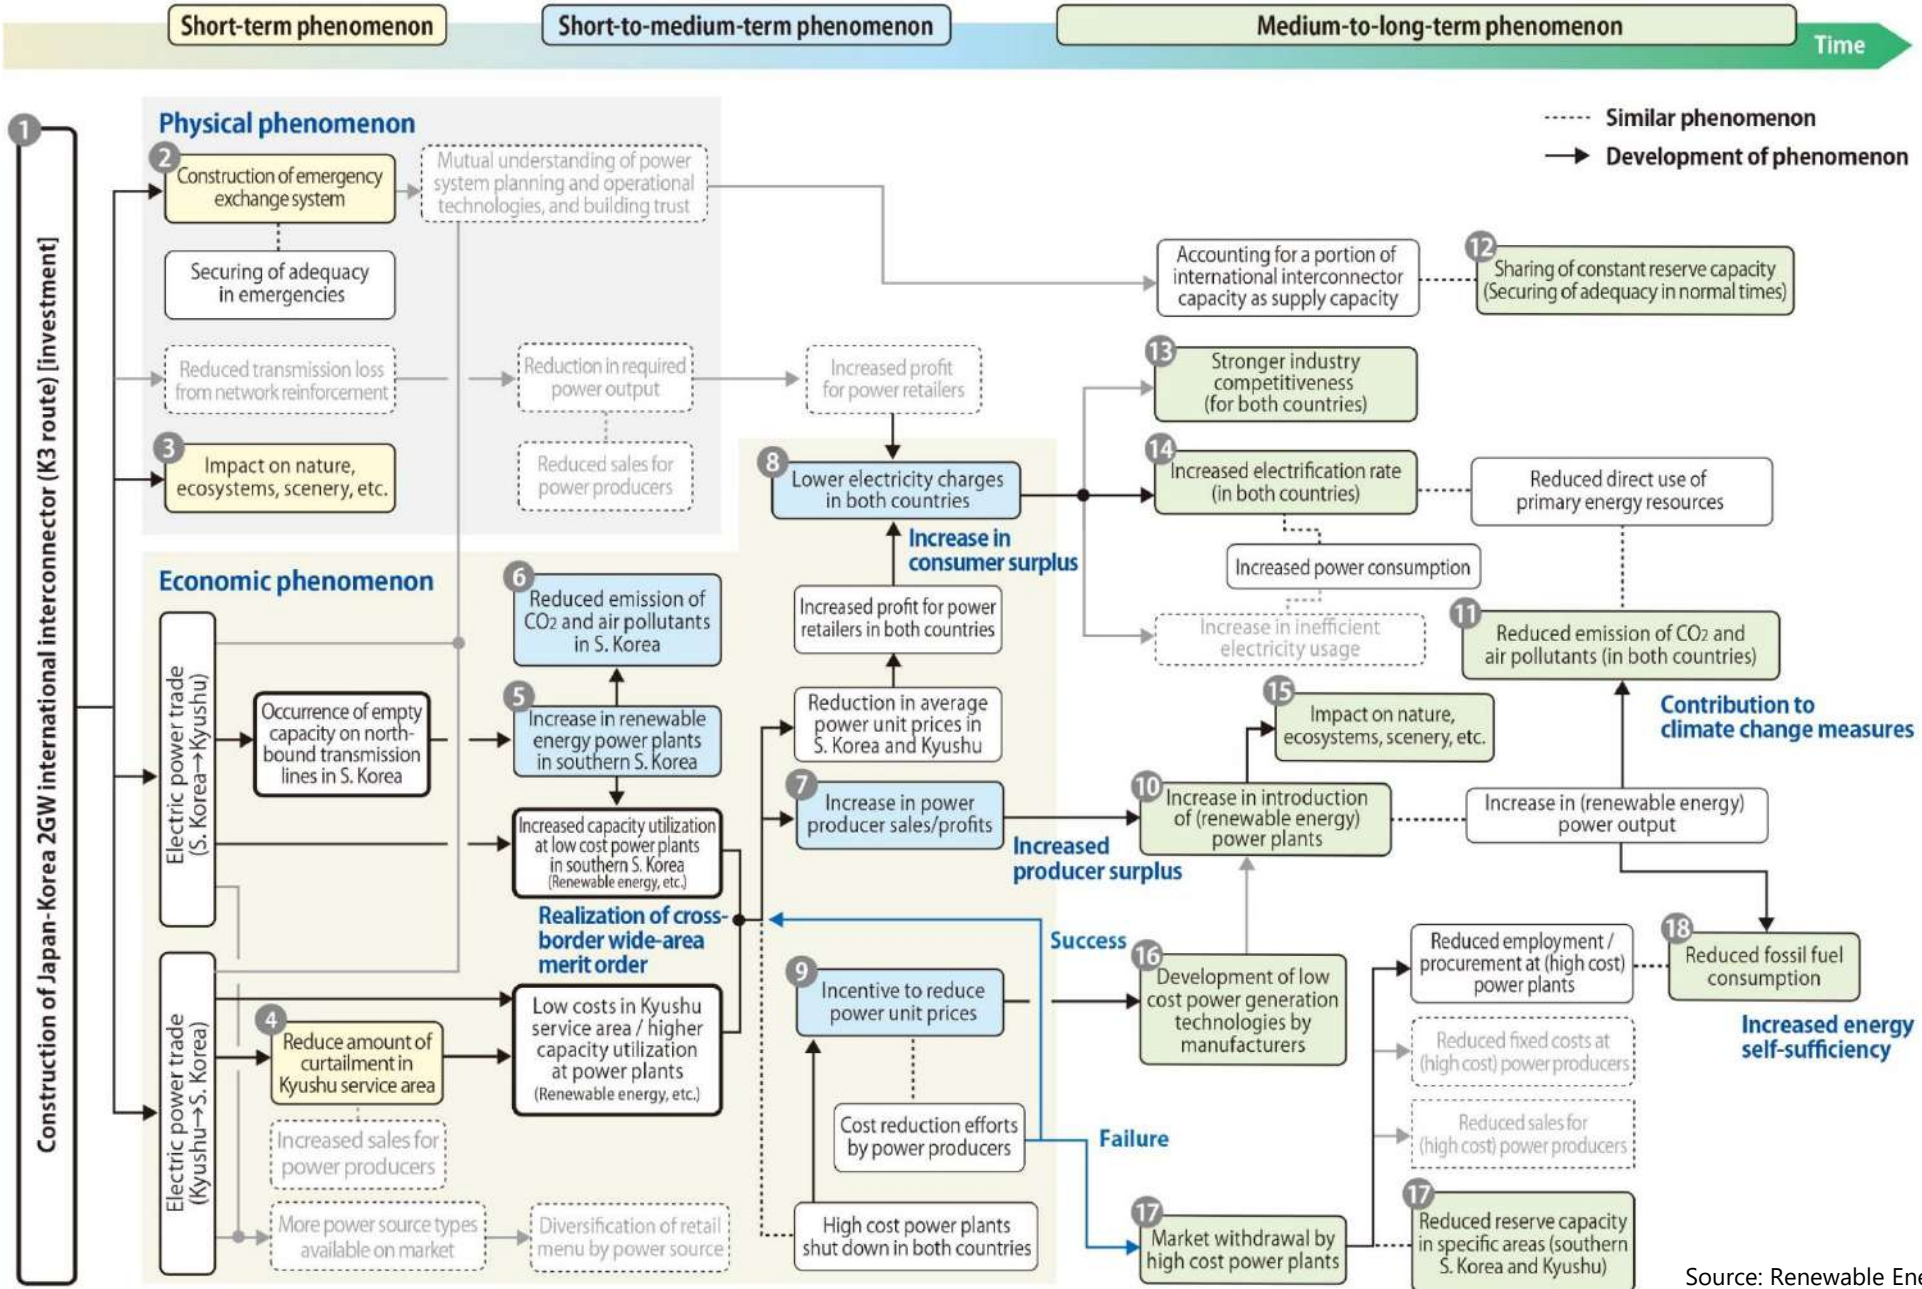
Short-term phenomenon
Short-to-medium-term phenomenon
Medium-to-long-term phenomenon
Time

Similar phenomenon
Development of phenomenon

1
Construction of Japan-Korea 2GW international interconnector (K3 route) [investment]

Physical phenomenon

2 Construction of emergency exchange system

Mutual understanding of power system planning and operational technologies, and building trust

Securing of adequacy in emergencies

Reduced transmission loss from network reinforcement

Reduction in required power output

Increased profit for power retailers

Reduced sales for power producers

3 Impact on nature, ecosystems, scenery, etc.

Accounting for a portion of international interconnector capacity as supply capacity

12 Sharing of constant reserve capacity (Securing of adequacy in normal times)

13 Stronger industry competitiveness (for both countries)

8 Lower electricity charges in both countries

14 Increased electrification rate (in both countries)

Reduced direct use of primary energy resources

Increase in consumer surplus

Increased power consumption

Increase in inefficient electricity usage

Economic phenomenon

6 Reduced emission of $CO_2$ and air pollutants in S. Korea

Increased profit for power retailers in both countries

11 Reduced emission of $CO_2$ and air pollutants (in both countries)

Electric power trade (S. Korea→Kyushu)

Occurrence of empty capacity on north-bound transmission lines in S. Korea

5 Increase in renewable energy power plants in southern S. Korea

Reduction in average power unit prices in S. Korea and Kyushu

15 Impact on nature, ecosystems, scenery, etc.

Contribution to climate change measures

7 Increase in power producer sales/profits

10 Increase in introduction of (renewable energy) power plants

Increase in (renewable energy) power output

Increased capacity utilization at low cost power plants in southern S. Korea (Renewable energy, etc.)

Increased producer surplus

Realization of cross-border wide-area merit order

Success

16 Development of low cost power generation technologies by manufacturers

Reduced employment / procurement at (high cost) power plants

18 Reduced fossil fuel consumption

Electric power trade (Kyushu→S. Korea)

4 Reduce amount of curtailment in Kyushu service area

Low costs in Kyushu service area / higher capacity utilization at power plants (Renewable energy, etc.)

9 Incentive to reduce power unit prices

Reduced fixed costs at (high cost) power producers

Increased energy self-sufficiency

Increased sales for power producers

Cost reduction efforts by power producers

Failure

Reduced sales for (high cost) power producers

More power source types available on market

Diversification of retail menu by power source

High cost power plants shut down in both countries

17 Market withdrawal by high cost power plants

Reduced reserve capacity in specific areas (southern S. Korea and Kyushu)

Source: Renewable Ene